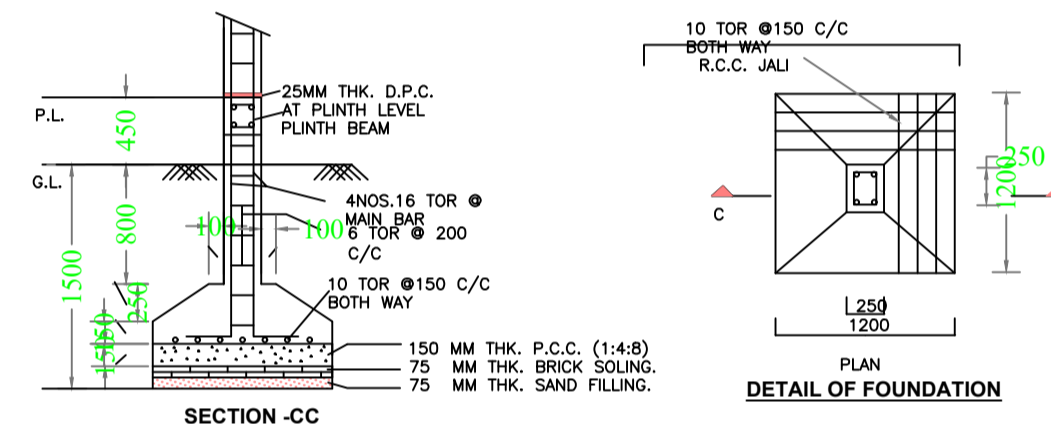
25MM THK. D.P.C.
AT PLINTH LEVEL
PLINTH BEAM

P.L.

450

G.L.

4NOS.16 TOR @
MAIN BAR

800

100

100

6 TOR @ 200
C/C

1500

250

10 TOR @150 C/C
BOTH WAY

150

150

150 MM THK. P.C.C. (1:4:8)
75 MM THK. BRICK SOLING.
75 MM THK. SAND FILLING.

SECTION -CC

10 TOR @150 C/C
BOTH WAY
R.C.C. JALI

250

1200

C

250
1200

PLAN

DETAIL OF FOUNDATION